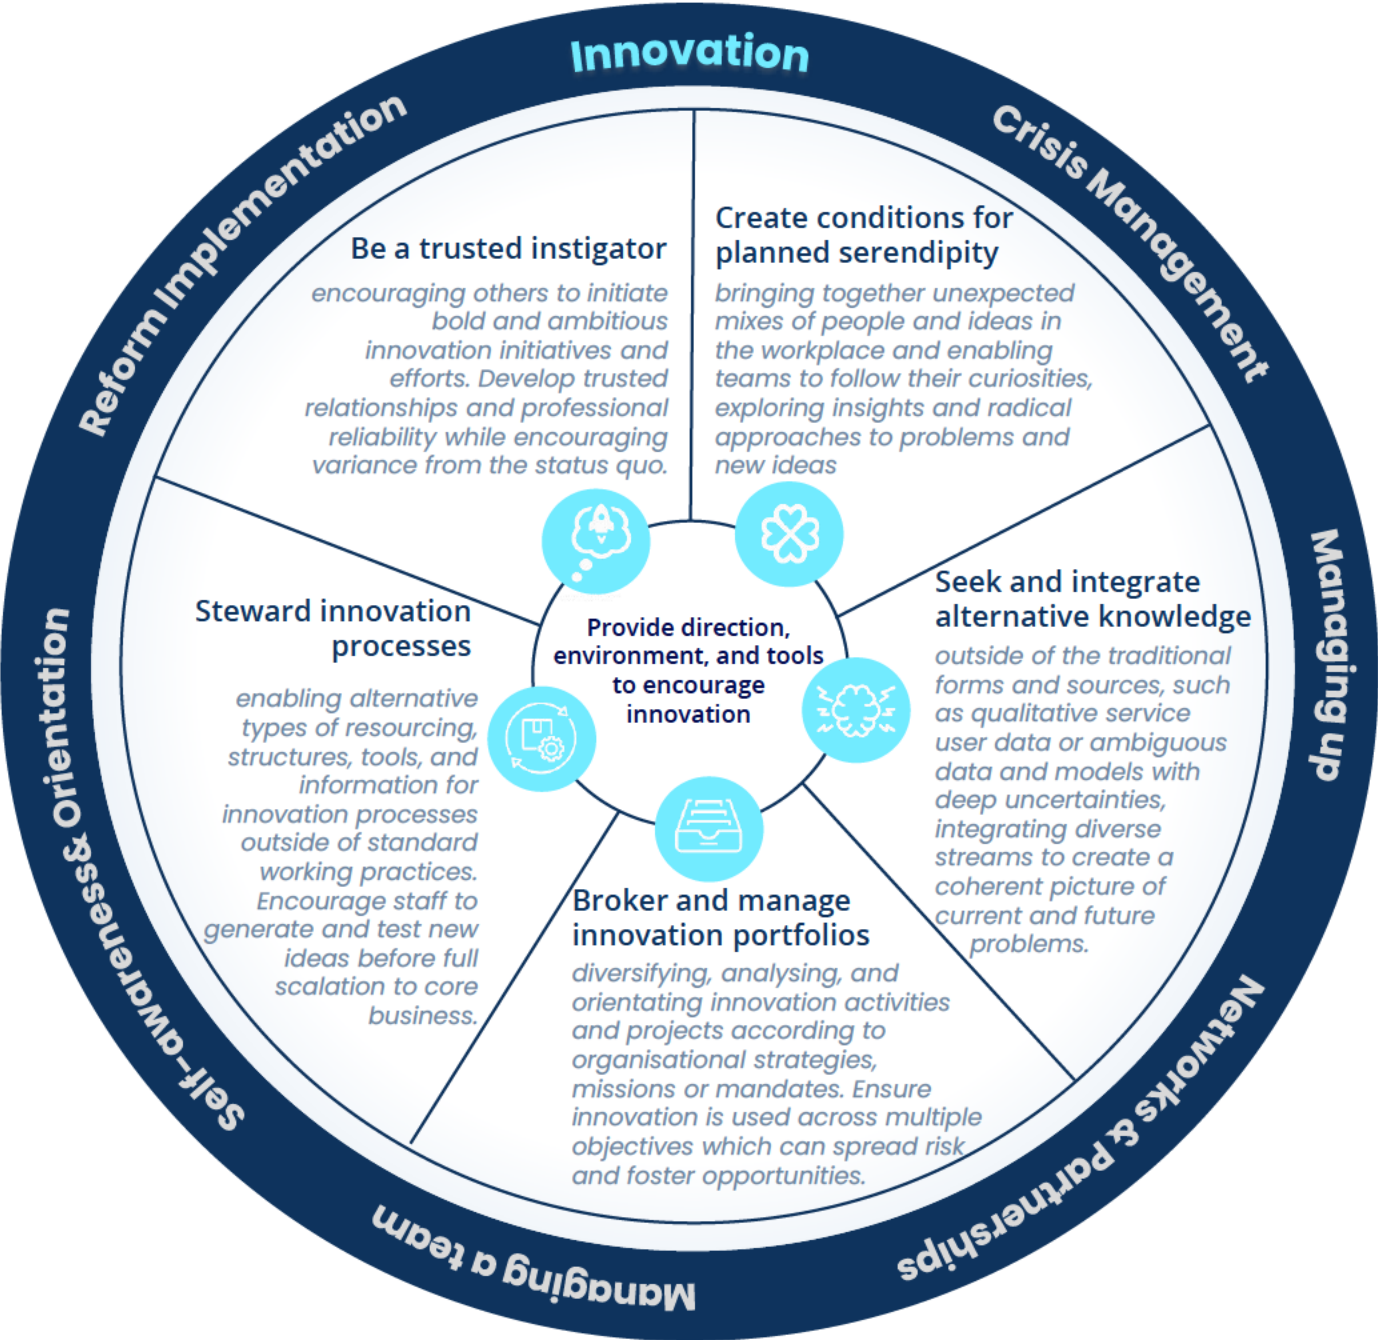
Innovation

Crisis Management

Managing up

Networks & partnerships

Managing a team

Self-awareness& Orientation

Reform Implementation

Be a trusted instigator

encouraging others to initiate bold and ambitious innovation initiatives and efforts. Develop trusted relationships and professional reliability while encouraging variance from the status quo.

Create conditions for planned serendipity

bringing together unexpected mixes of people and ideas in the workplace and enabling teams to follow their curiosities, exploring insights and radical approaches to problems and new ideas

Seek and integrate alternative knowledge

outside of the traditional forms and sources, such as qualitative service user data or ambiguous data and models with deep uncertainties, integrating diverse streams to create a coherent picture of current and future problems.

Broker and manage innovation portfolios

diversifying, analysing, and orientating innovation activities and projects according to organisational strategies, missions or mandates. Ensure innovation is used across multiple objectives which can spread risk and foster opportunities.

Steward innovation processes

enabling alternative types of resourcing, structures, tools, and information for innovation processes outside of standard working practices. Encourage staff to generate and test new ideas before full scalation to core business.

Provide direction, environment, and tools to encourage innovation